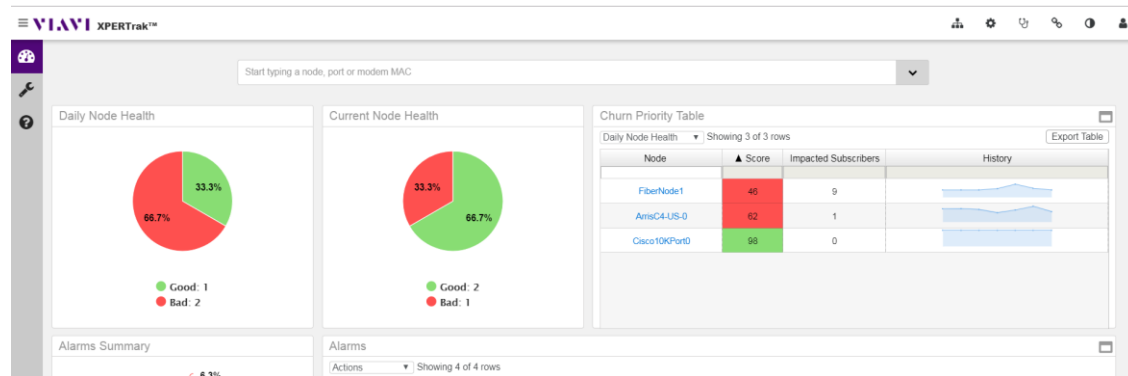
≡ VIAVI XPERTrak™

Start typing a node, port or modem MAC

Daily Node Health

33.3%
66.7%

Good: 1
Bad: 2

Current Node Health

33.3%
66.7%

Good: 2
Bad: 1

Churn Priority Table

Daily Node Health ▾ Showing 3 of 3 rows Export Table

| Node | ▲ Score | Impacted Subscribers | History |
|---|---|---|---|
| | | | |
| FiberNode1 | 46 | 9 | |
| ArrisC4-US-0 | 62 | 1 | |
| Cisco10KPort0 | 98 | 0 | |

Alarms Summary

6.3%

Alarms

Actions ▾ Showing 4 of 4 rows